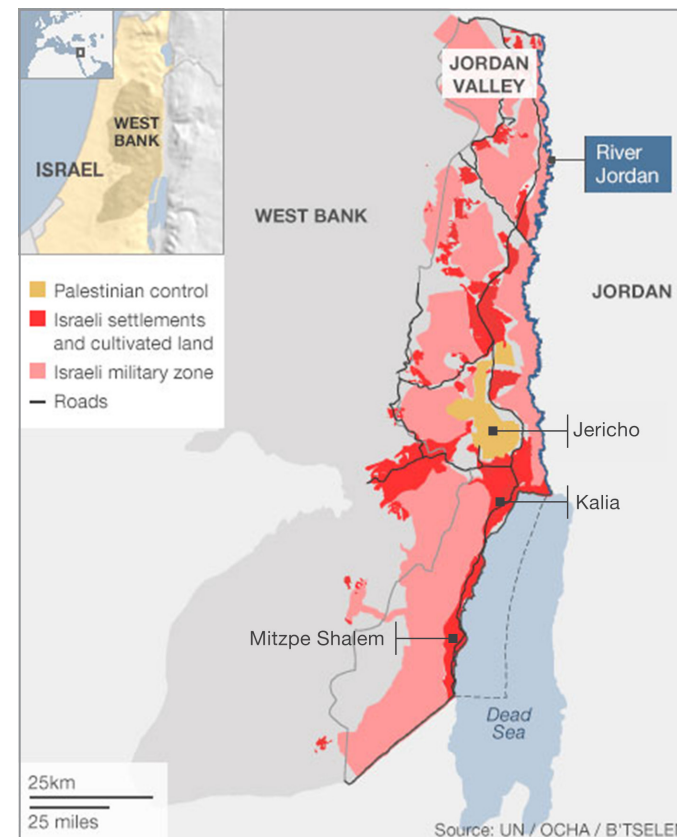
WEST BANK
ISRAEL
JORDAN VALLEY
River Jordan
WEST BANK
JORDAN
Palestinian control
Israeli settlements and cultivated land
Israeli military zone
Roads
Jericho
Kalia
Mitzpe Shalem
Dead Sea
25km
25 miles
Source: UN / OCHA / B'TSELE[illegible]